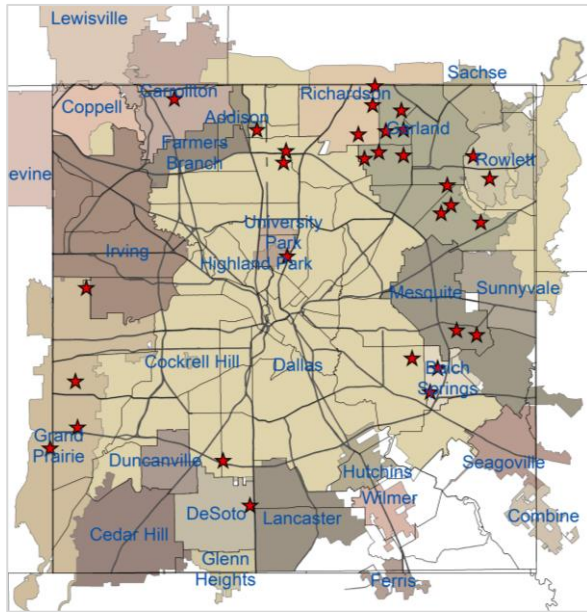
Lewisville
Sachse
Coppell
Carrollton
Richardson
Addison
Garland
Farmers Branch
Rowlett
evine
University Park
Irving
Highland Park
Mesquite
Sunnyvale
Cockrell Hill
Dallas
Balch Springs
Grand Prairie
Duncanville
Seagoville
Hutchins
Wilmer
DeSoto
Lancaster
Combine
Cedar Hill
Glenn Heights
Ferris